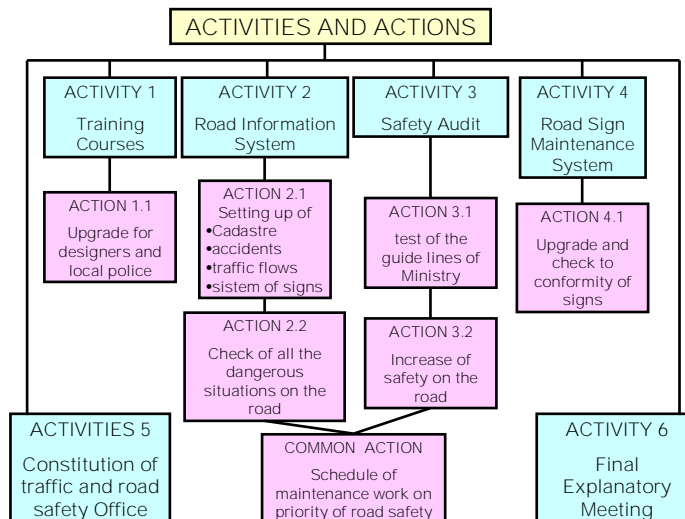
ACTIVITIES AND ACTIONS

ACTIVITY 1
Training Courses

ACTION 1.1
Upgrade for designers and local police

ACTIVITY 2
Road Information System

ACTION 2.1
Setting up of
•Cadastre
•accidents
•traffic flows
•sistem of signs

ACTION 2.2
Check of all the dangerous situations on the road

ACTIVITY 3
Safety Audit

ACTION 3.1
test of the guide lines of Ministry

ACTION 3.2
Increase of safety on the road

ACTIVITY 4
Road Sign Maintenance System

ACTION 4.1
Upgrade and check to conformity of signs

ACTIVITIES 5
Constitution of traffic and road safety Office

COMMON ACTION
Schedule of maintenance work on priority of road safety

ACTIVITY 6
Final Explanatory Meeting